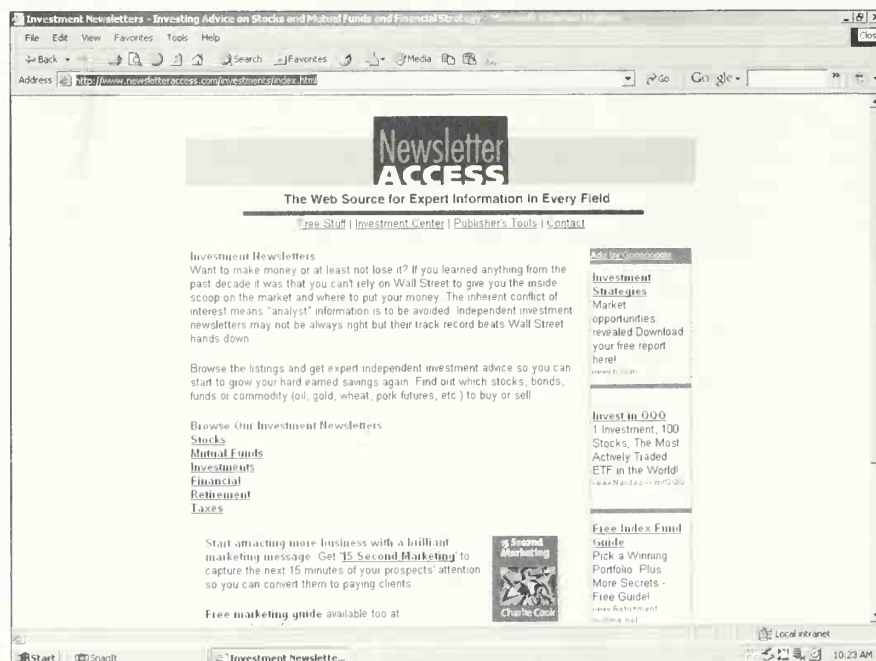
Investment Newsletters - Investing Advice on Stocks and Mutual Funds and Financial Strategy - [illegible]

File Edit View Favorites Tools Help

Back Search Favorites Media

Address http://www.newsletteraccess.com/investments/index.html Go Google

Newsletter ACCESS

The Web Source for Expert Information in Every Field

Free Stuff | Investment Center | Publisher's Tools | Contact

Investment Newsletters

Want to make money or at least not lose it? If you learned anything from the past decade it was that you can't rely on Wall Street to give you the inside scoop on the market and where to put your money. The inherent conflict of interest means "analyst" information is to be avoided. Independent investment newsletters may not be always right but their track record beats Wall Street hands down.

Browse the listings and get expert independent investment advice so you can start to grow your hard earned savings again. Find out which stocks, bonds, funds or commodity (oil, gold, wheat, pork futures, etc.) to buy or sell.

Browse Our Investment Newsletters

Stocks
Mutual Funds
Investments
Financial
Retirement
Taxes

Start attracting more business with a brilliant marketing message. Get '15 Second Marketing' to capture the next 15 minutes of your prospects' attention so you can convert them to paying clients.

15 Second Marketing
Charlie Cook

Free marketing guide available too at

Ads by Gooooogle

Investment Strategies
Market opportunities revealed Download your free report here!
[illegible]

Invest in QQQ
1 Investment, 100 Stocks, The Most Actively Traded ETF in the World!
www.Nasdaq.com/QQQ

Free Index Fund Guide
Pick a Winning Portfolio. Plus More Secrets - Free Guide!
www.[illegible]

Local intranet

Start SnagIt Investment Newslette... 10:23 AM